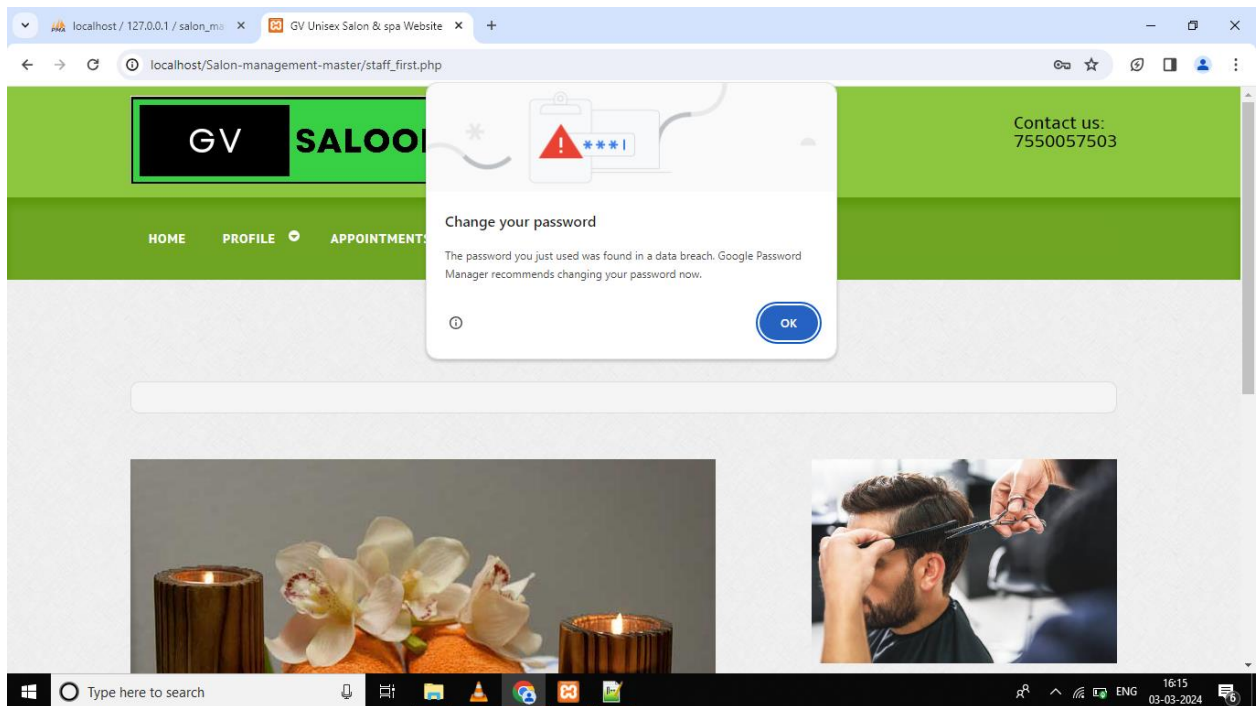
localhost / 127.0.0.1 / salon_ma ×
GV Unisex Salon & spa Website ×
+

localhost/Salon-management-master/staff_first.php

GV SALOO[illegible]

Contact us:
7550057503

HOME PROFILE APPOINTMENTS

***|

Change your password

The password you just used was found in a data breach. Google Password Manager recommends changing your password now.

OK

Type here to search

ENG 16:15 03-03-2024